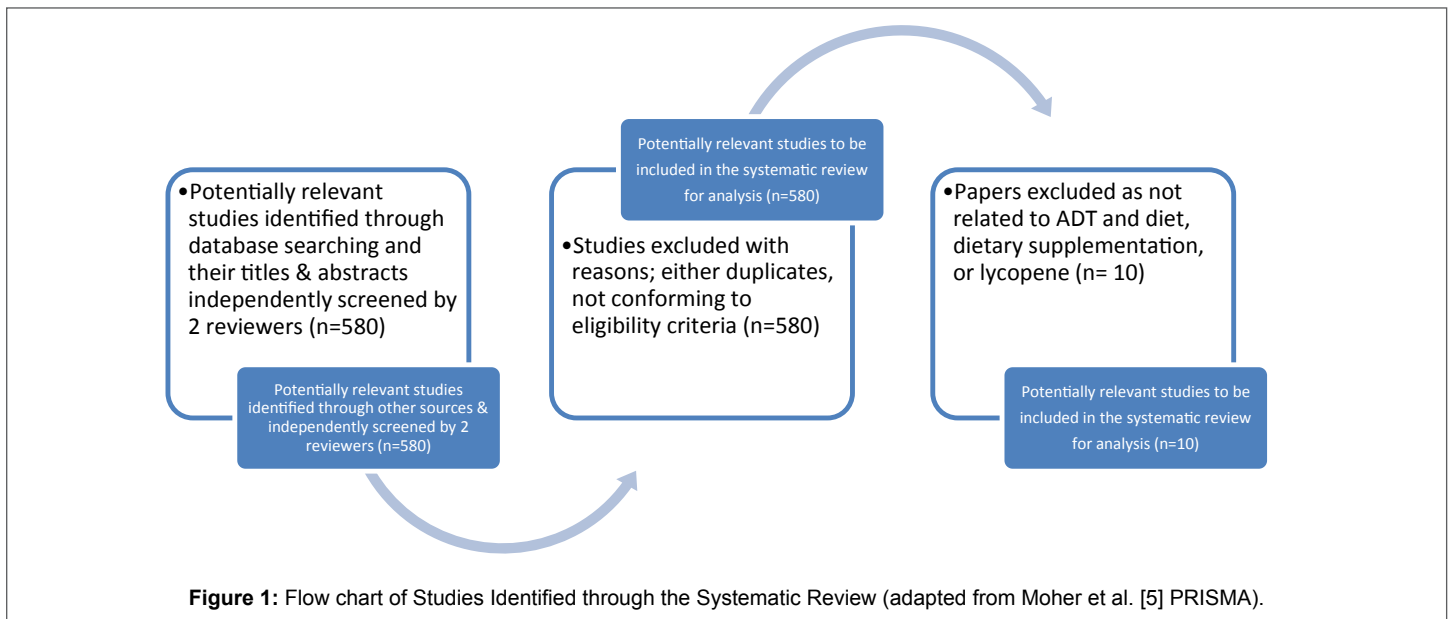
•Potentially relevant studies identified through database searching and their titles & abstracts independently screened by 2 reviewers (n=580)

Potentially relevant studies identified through other sources & independently screened by 2 reviewers (n=580)

Potentially relevant studies to be included in the systematic review for analysis (n=580)

•Studies excluded with reasons; either duplicates, not conforming to eligibility criteria (n=580)

•Papers excluded as not related to ADT and diet, dietary supplementation, or lycopene (n= 10)

Potentially relevant studies to be included in the systematic review for analysis (n=10)

**Figure 1:** Flow chart of Studies Identified through the Systematic Review (adapted from Moher et al. [5] PRISMA).